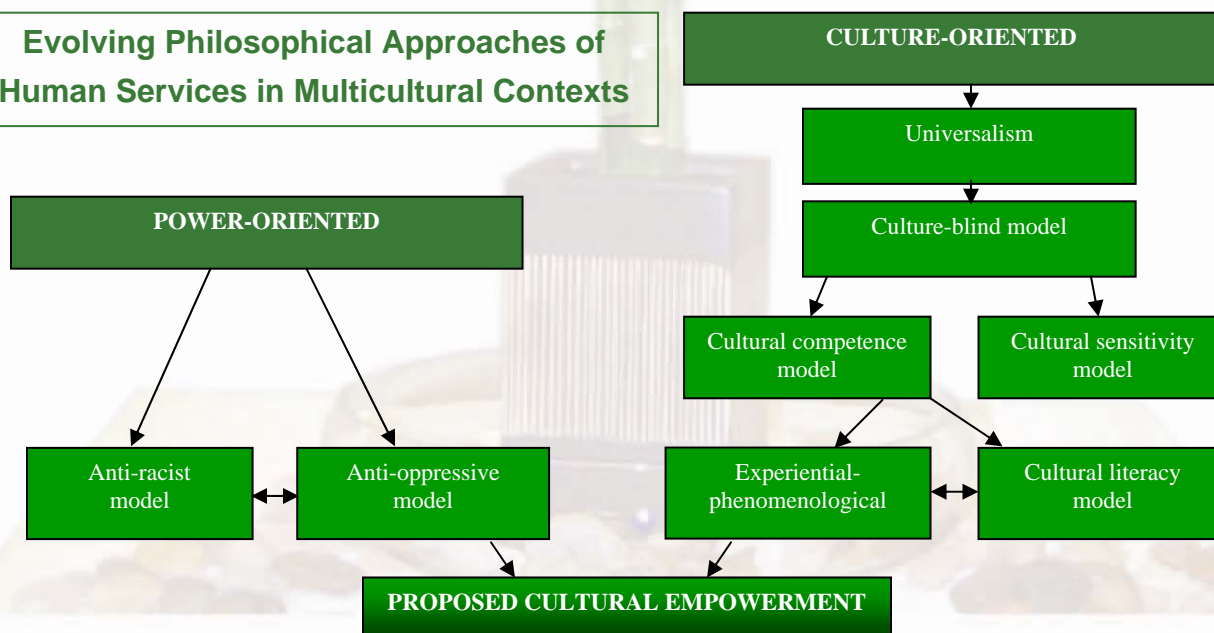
Evolving Philosophical Approaches of Human Services in Multicultural Contexts

CULTURE-ORIENTED

Universalism

Culture-blind model

Cultural competence model

Cultural sensitivity model

Experiential-phenomenological

Cultural literacy model

POWER-ORIENTED

Anti-racist model

Anti-oppressive model

PROPOSED CULTURAL EMPOWERMENT